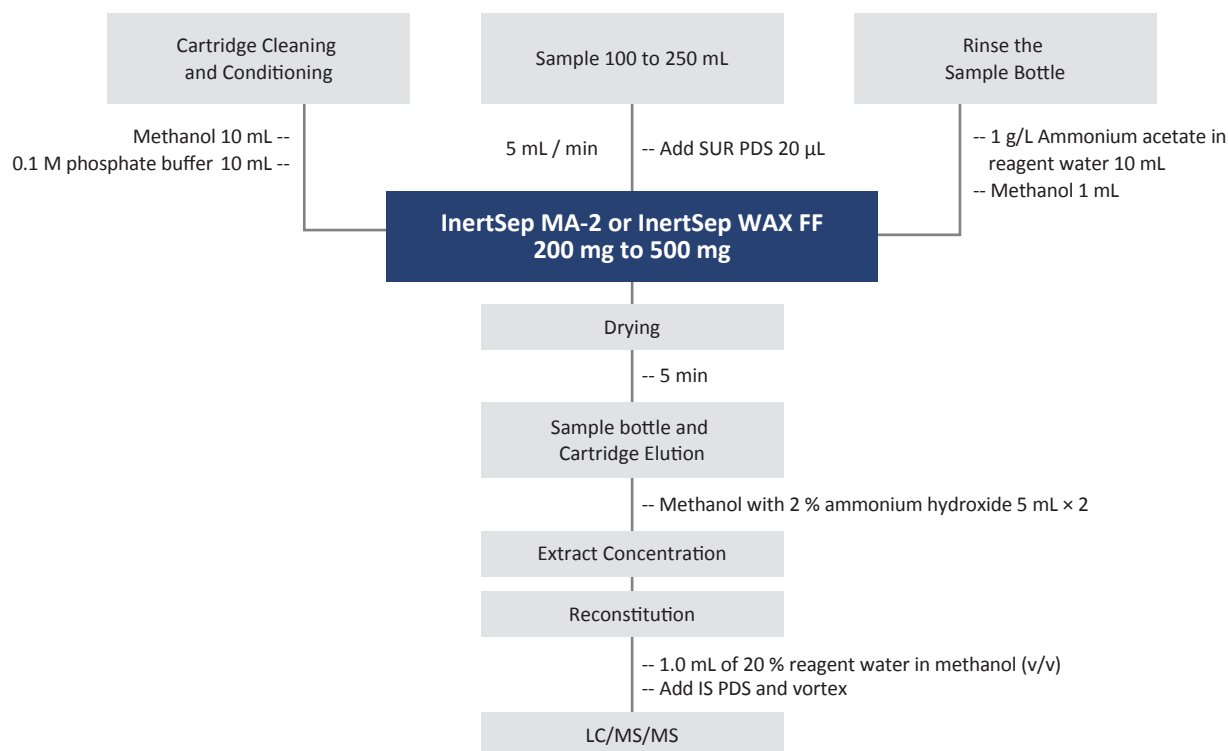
Cartridge Cleaning and Conditioning

Sample 100 to 250 mL

Rinse the Sample Bottle

Methanol 10 mL --
0.1 M phosphate buffer 10 mL --

5 mL / min

-- Add SUR PDS 20 μL

-- 1 g/L Ammonium acetate in reagent water 10 mL
-- Methanol 1 mL

InertSep MA-2 or InertSep WAX FF
200 mg to 500 mg

Drying

-- 5 min

Sample bottle and Cartridge Elution

-- Methanol with 2 % ammonium hydroxide 5 mL × 2

Extract Concentration

Reconstitution

-- 1.0 mL of 20 % reagent water in methanol (v/v)
-- Add IS PDS and vortex

LC/MS/MS